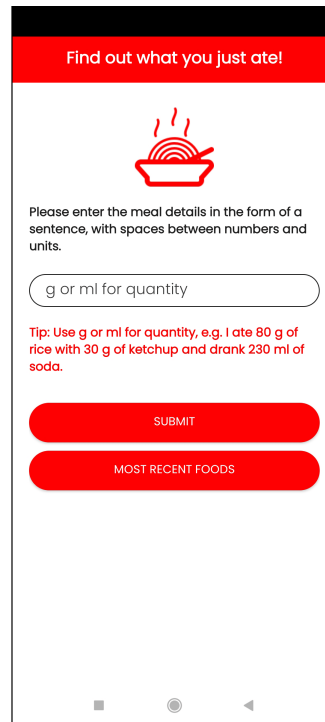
Find out what you just ate!

Please enter the meal details in the form of a sentence, with spaces between numbers and units.

g or ml for quantity

Tip: Use g or ml for quantity, e.g. I ate 80 g of rice with 30 g of ketchup and drank 230 ml of soda.

SUBMIT

MOST RECENT FOODS